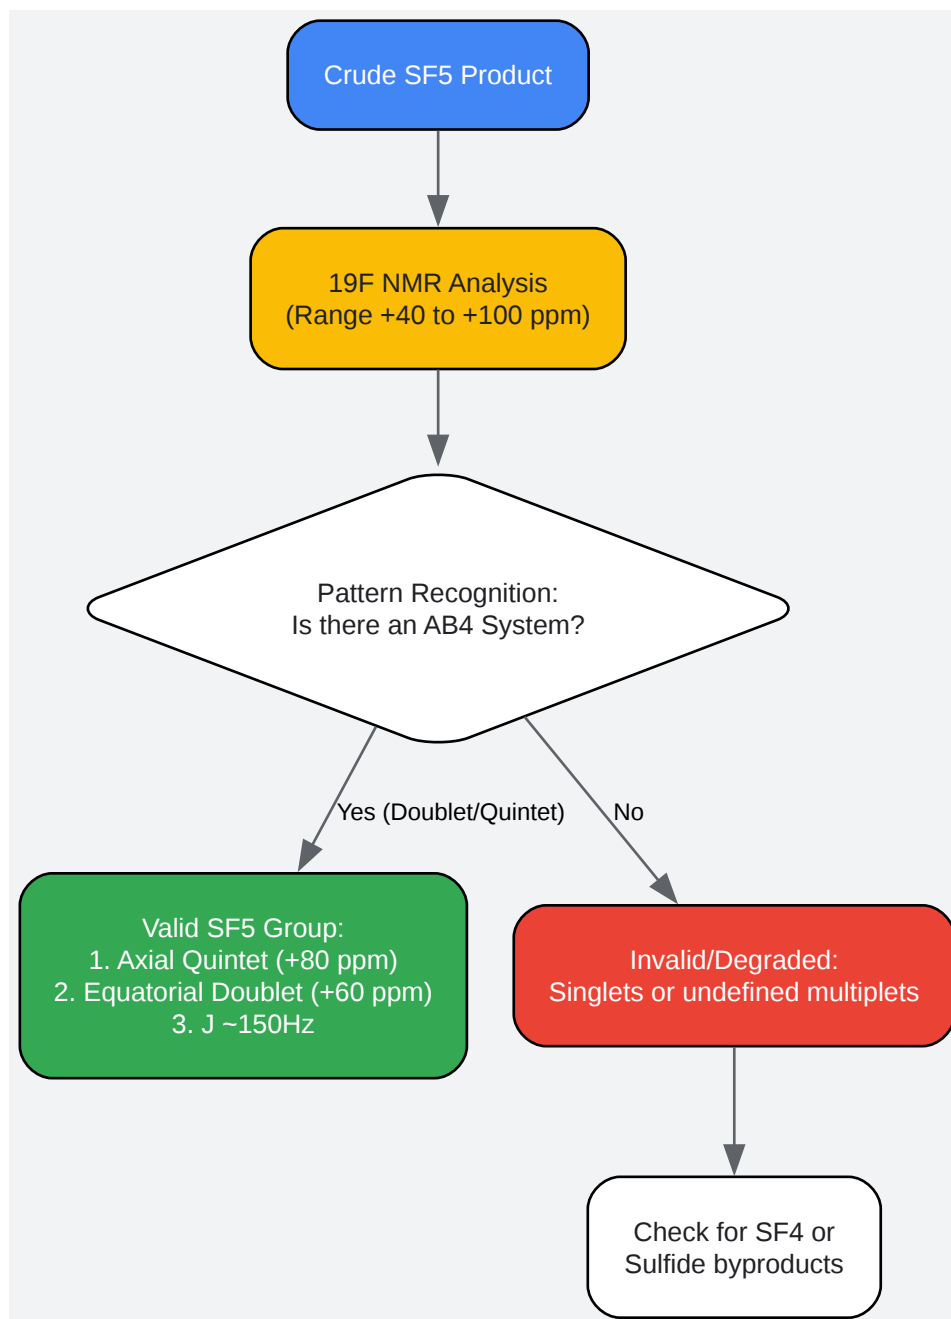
Crude SF5 Product

19F NMR Analysis
(Range +40 to +100 ppm)

Pattern Recognition:
Is there an AB4 System?

Yes (Doublet/Quintet)

No

Valid SF5 Group:
1. Axial Quintet (+80 ppm)
2. Equatorial Doublet (+60 ppm)
3. J ~150Hz

Invalid/Degraded:
Singlets or undefined multiplets

Check for SF4 or
Sulfide byproducts